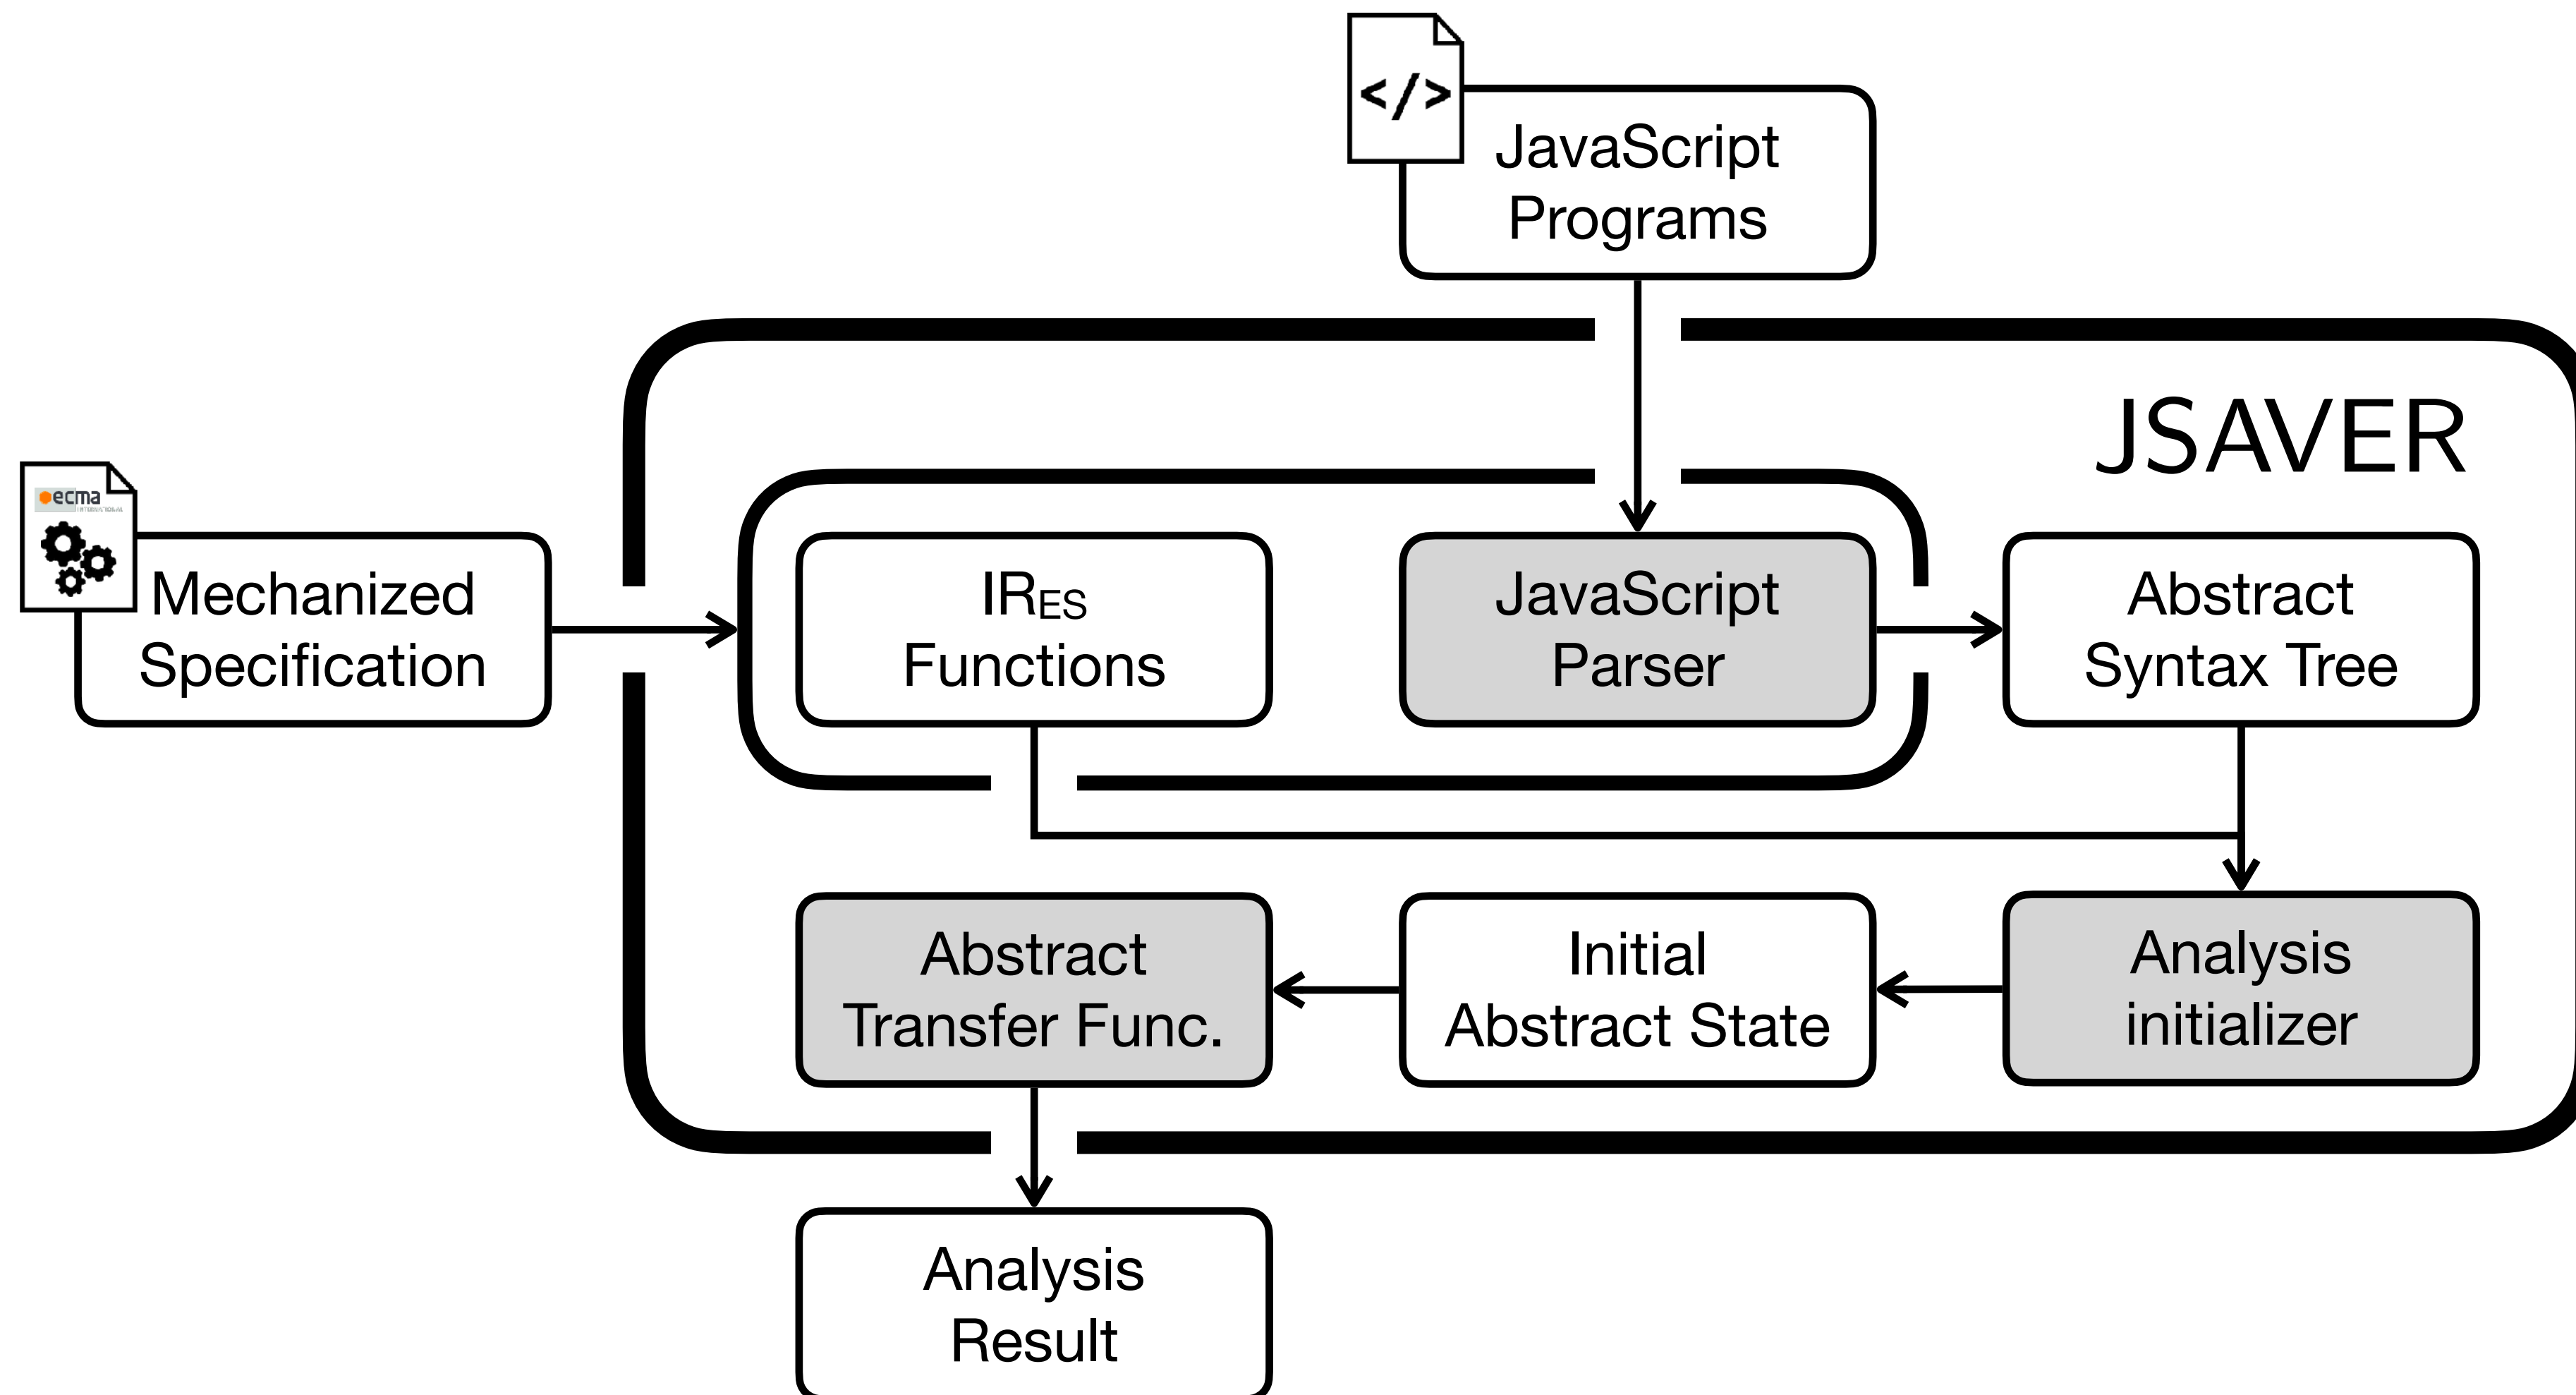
</>

JavaScript Programs

JSAVER

ecma

Mechanized Specification

$IR_{ES}$ Functions

JavaScript Parser

Abstract Syntax Tree

Abstract Transfer Func.

Initial Abstract State

Analysis initializer

Analysis Result